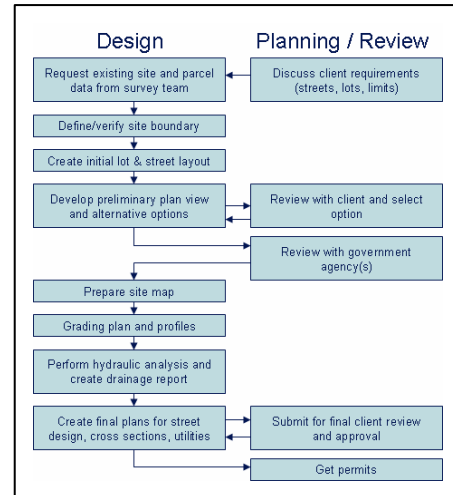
Design

Planning / Review

Request existing site and parcel data from survey team

Discuss client requirements (streets, lots, limits)

Define/verify site boundary

Create initial lot & street layout

Develop preliminary plan view and alternative options

Review with client and select option

Review with government agency(s)

Prepare site map

Grading plan and profiles

Perform hydraulic analysis and create drainage report

Create final plans for street design, cross sections, utilities

Submit for final client review and approval

Get permits